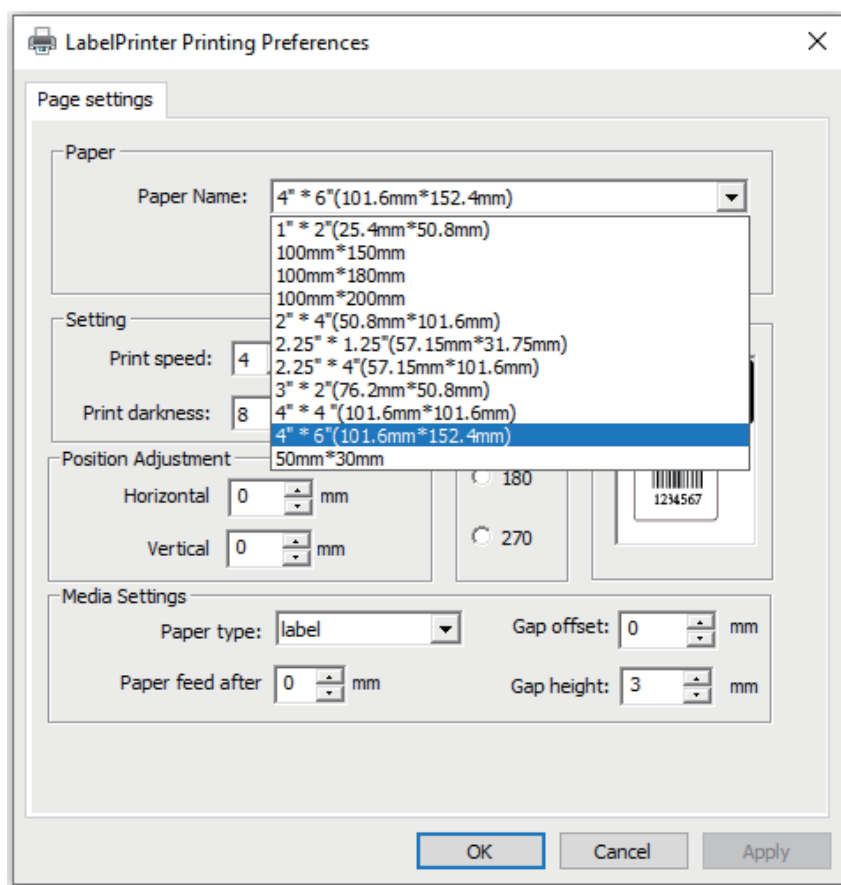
LabelPrinter Printing Preferences

Page settings

Paper

Paper Name: 4" * 6"(101.6mm*152.4mm)

1" * 2"(25.4mm*50.8mm)
100mm*150mm
100mm*180mm
100mm*200mm
2" * 4"(50.8mm*101.6mm)
2.25" * 1.25"(57.15mm*31.75mm)
2.25" * 4"(57.15mm*101.6mm)
3" * 2"(76.2mm*50.8mm)
4" * 4 "(101.6mm*101.6mm)
4" * 6"(101.6mm*152.4mm)
50mm*30mm

Setting

Print speed: 4

Print darkness: 8

Position Adjustment

Horizontal 0 mm

Vertical 0 mm

180

270

1234567

Media Settings

Paper type: label

Gap offset: 0 mm

Paper feed after 0 mm

Gap height: 3 mm

OK Cancel Apply